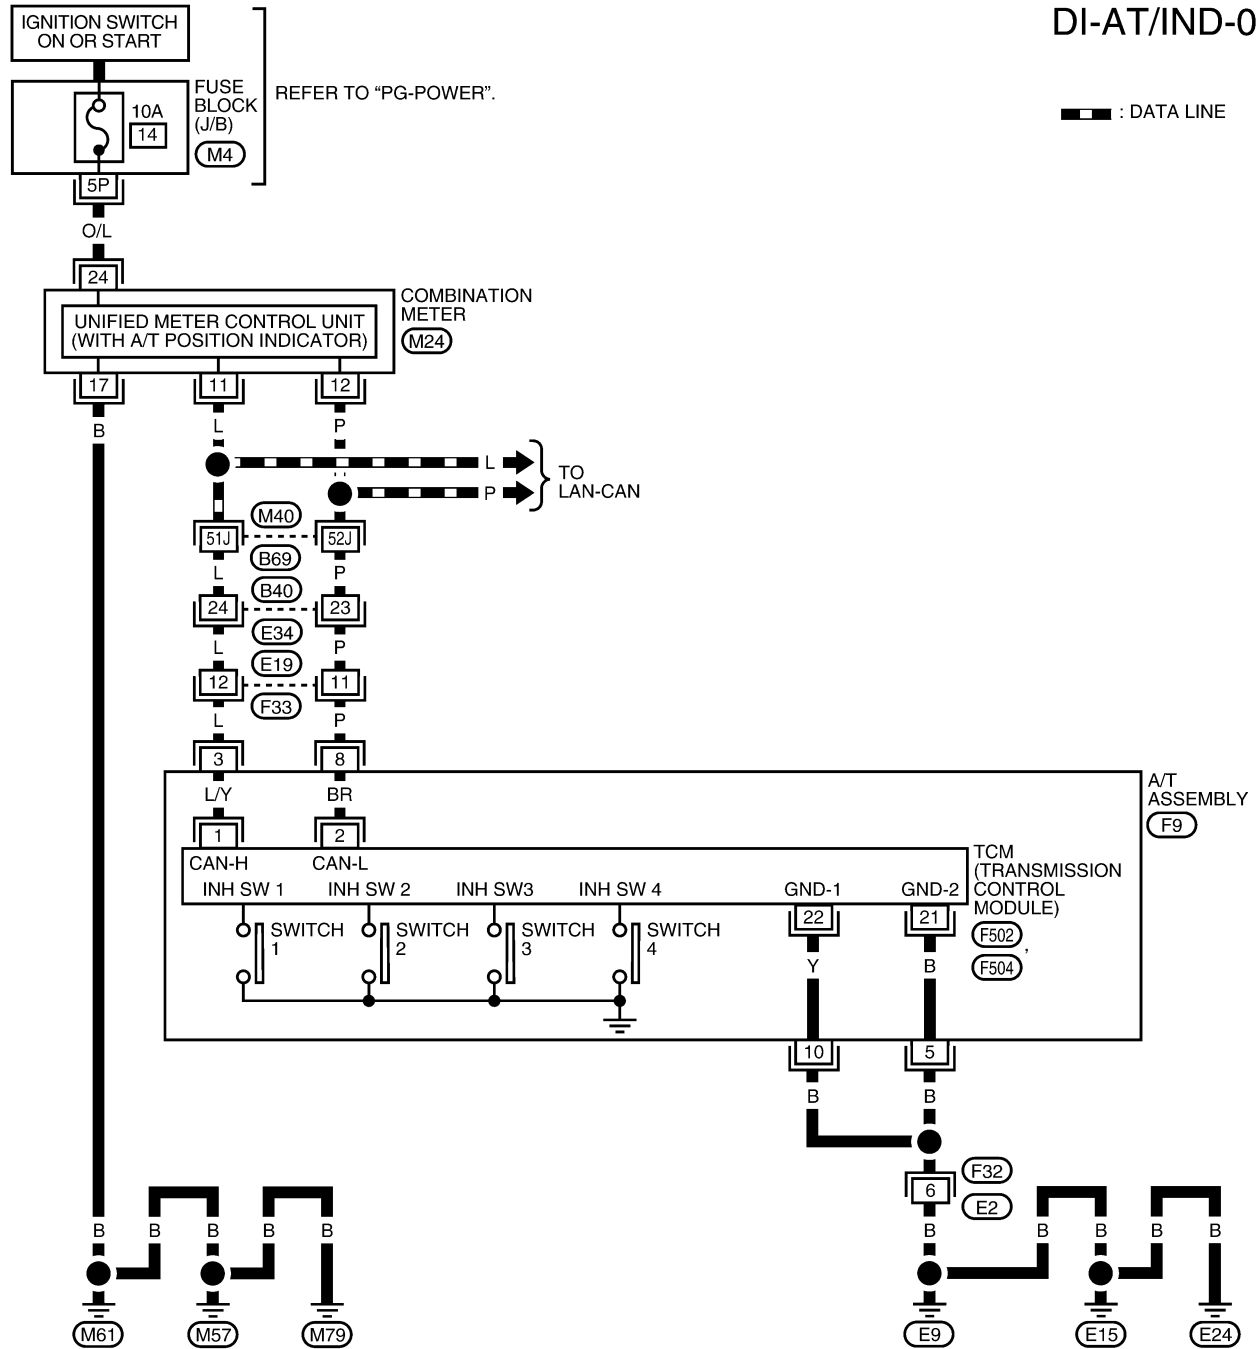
DI-AT/IND-01

IGNITION SWITCH ON OR START

FUSE BLOCK (J/B)
10A
14
M4
REFER TO "PG-POWER".

: DATA LINE

5P
O/L
24
UNIFIED METER CONTROL UNIT (WITH A/T POSITION INDICATOR)
COMBINATION METER
M24
17
11
12
B
L
P
L
P
TO LAN-CAN
M40
51J
52J
B69
L
P
B40
24
23
E34
L
P
E19
12
11
F33
L
P
3
8
L/Y
BR
A/T ASSEMBLY
F9
1
2
CAN-H
CAN-L
INH SW 1
INH SW 2
INH SW3
INH SW 4
GND-1
GND-2
TCM (TRANSMISSION CONTROL MODULE)
F502, F504
SWITCH 1
SWITCH 2
SWITCH 3
SWITCH 4
22
21
Y
B
10
5
B
B
F32
6
E2
B
B
B
B
B
B
B
B
B
B
B
M61
M57
M79
E9
E15
E24